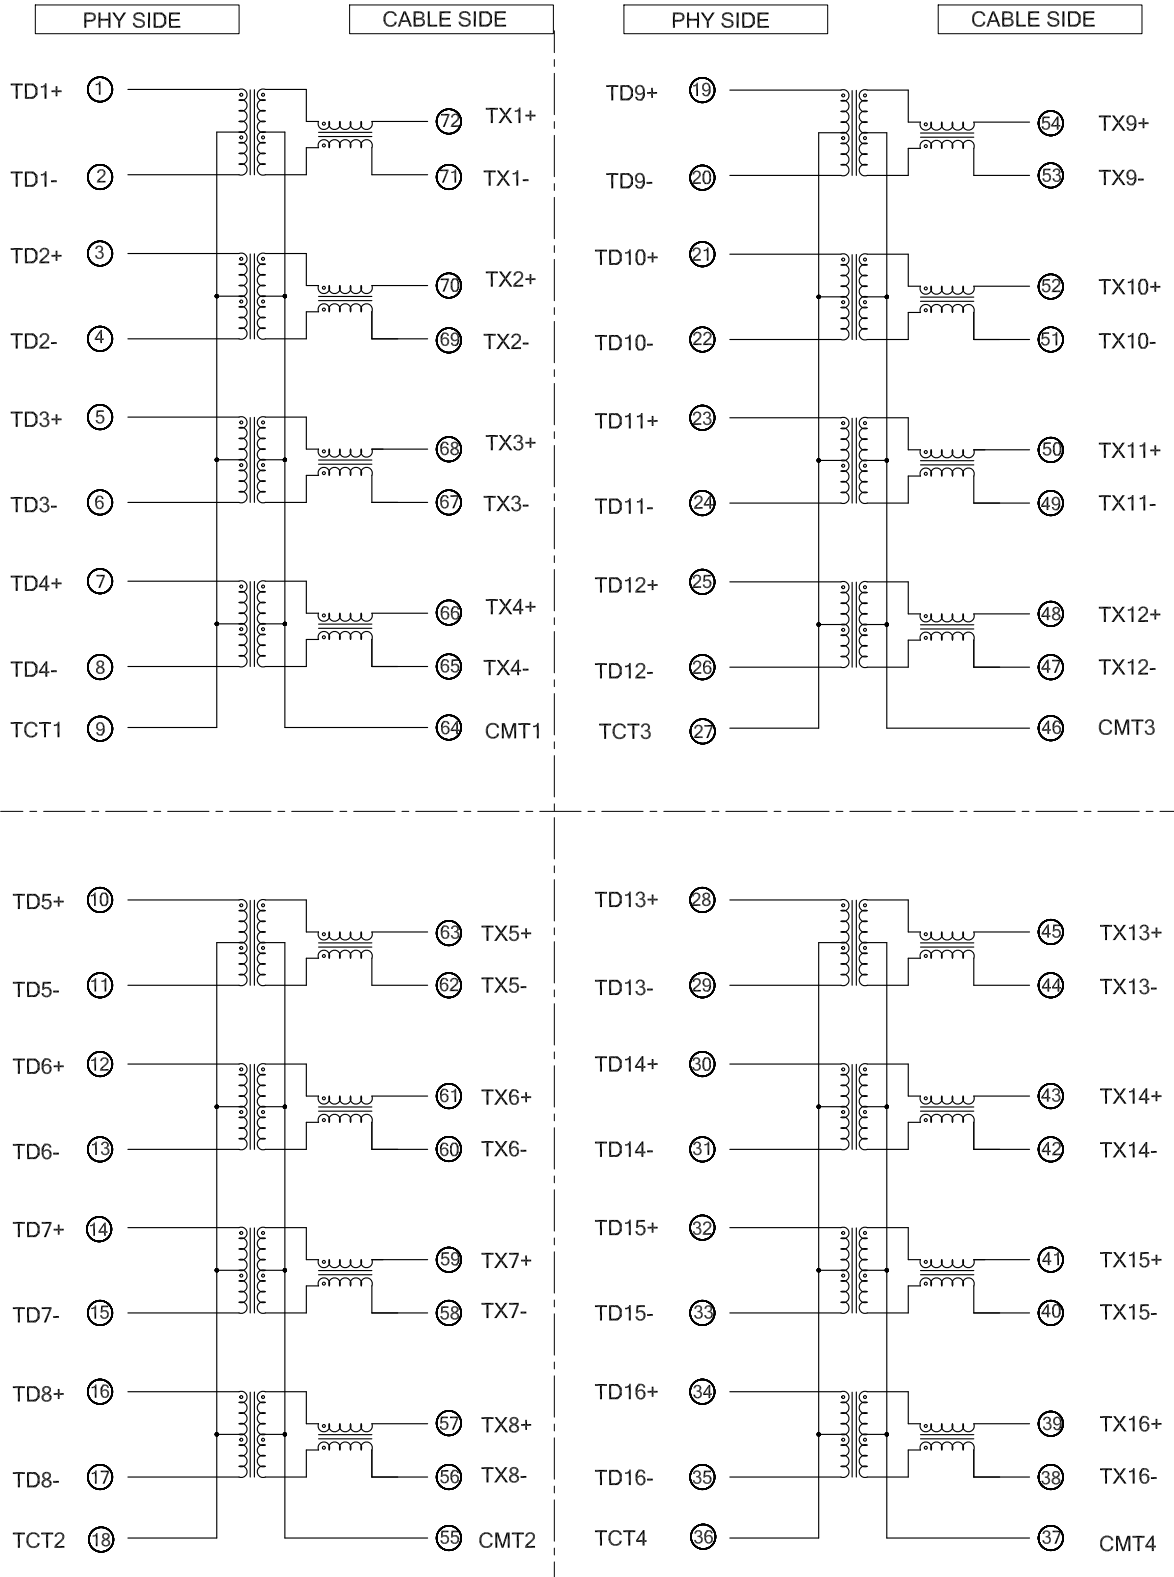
PHY SIDE
CABLE SIDE

TD1+ 1
TD1- 2
TD2+ 3
TD2- 4
TD3+ 5
TD3- 6
TD4+ 7
TD4- 8
TCT1 9

72 TX1+
71 TX1-
70 TX2+
69 TX2-
68 TX3+
67 TX3-
66 TX4+
65 TX4-
64 CMT1

PHY SIDE
CABLE SIDE

TD9+ 19
TD9- 20
TD10+ 21
TD10- 22
TD11+ 23
TD11- 24
TD12+ 25
TD12- 26
TCT3 27

54 TX9+
53 TX9-
52 TX10+
51 TX10-
50 TX11+
49 TX11-
48 TX12+
47 TX12-
46 CMT3

TD5+ 10
TD5- 11
TD6+ 12
TD6- 13
TD7+ 14
TD7- 15
TD8+ 16
TD8- 17
TCT2 18

63 TX5+
62 TX5-
61 TX6+
60 TX6-
59 TX7+
58 TX7-
57 TX8+
56 TX8-
55 CMT2

TD13+ 28
TD13- 29
TD14+ 30
TD14- 31
TD15+ 32
TD15- 33
TD16+ 34
TD16- 35
TCT4 36

45 TX13+
44 TX13-
43 TX14+
42 TX14-
41 TX15+
40 TX15-
39 TX16+
38 TX16-
37 CMT4